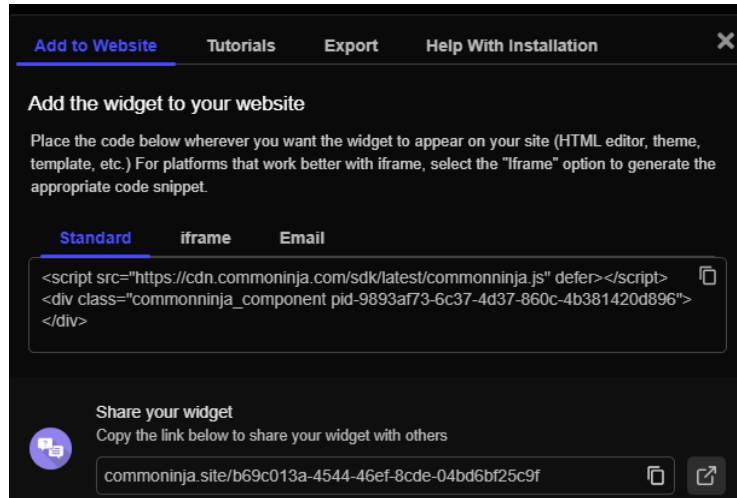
Add to Website Tutorials Export Help With Installation

Add the widget to your website

Place the code below wherever you want the widget to appear on your site (HTML editor, theme, template, etc.) For platforms that work better with iframe, select the "Iframe" option to generate the appropriate code snippet.

Standard iframe Email

<script src="https://cdn.commoninja.com/sdk/latest/commonninja.js" defer></script>
<div class="commonninja_component pid-9893af73-6c37-4d37-860c-4b381420d896">
</div>

Share your widget
Copy the link below to share your widget with others

commoninja.site/b69c013a-4544-46ef-8cde-04bd6bf25c9f